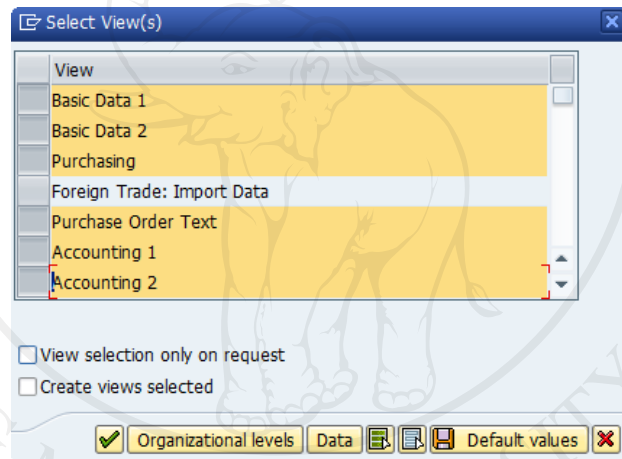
Select View(s)

| View |
|---|
| Basic Data 1 |
| Basic Data 2 |
| Purchasing |
| Foreign Trade: Import Data |
| Purchase Order Text |
| Accounting 1 |
| Accounting 2 |

View selection only on request

Create views selected

Organizational levels Data Default values